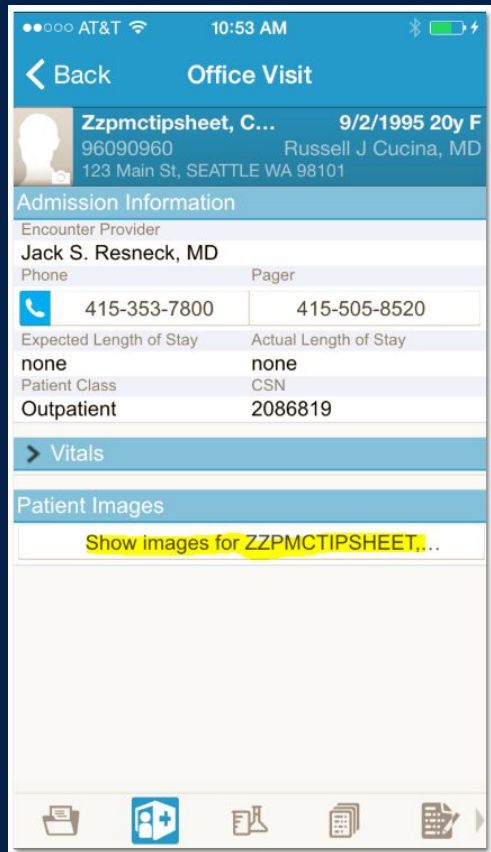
●●○○○ AT&T 10:53 AM

Back Office Visit

Zzpmctipsheet, C... 9/2/1995 20y F
96090960 Russell J Cucina, MD
123 Main St, SEATTLE WA 98101

Admission Information

Encounter Provider
Jack S. Resneck, MD

Phone
415-353-7800

Pager
415-505-8520

Expected Length of Stay
none

Actual Length of Stay
none

Patient Class
Outpatient

CSN
2086819

Vitals

Patient Images

Show images for ZZPMCTIPSHEET,...